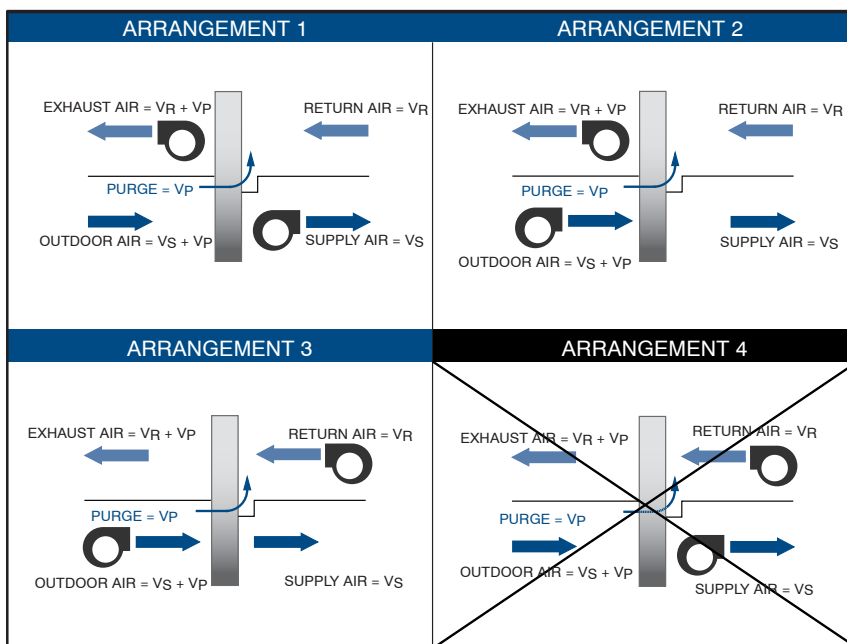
ARRANGEMENT 1

EXHAUST AIR = $V_R + V_P$

RETURN AIR = $V_R$

PURGE = $V_P$

OUTDOOR AIR = $V_S + V_P$

SUPPLY AIR = $V_S$

ARRANGEMENT 2

EXHAUST AIR = $V_R + V_P$

RETURN AIR = $V_R$

PURGE = $V_P$

SUPPLY AIR = $V_S$

OUTDOOR AIR = $V_S + V_P$

ARRANGEMENT 3

EXHAUST AIR = $V_R + V_P$

RETURN AIR = $V_R$

PURGE = $V_P$

OUTDOOR AIR = $V_S + V_P$

SUPPLY AIR = $V_S$

ARRANGEMENT 4

EXHAUST AIR = $V_R + V_P$

RETURN AIR = $V_R$

PURGE = $V_P$

OUTDOOR AIR = $V_S + V_P$

SUPPLY AIR = $V_S$